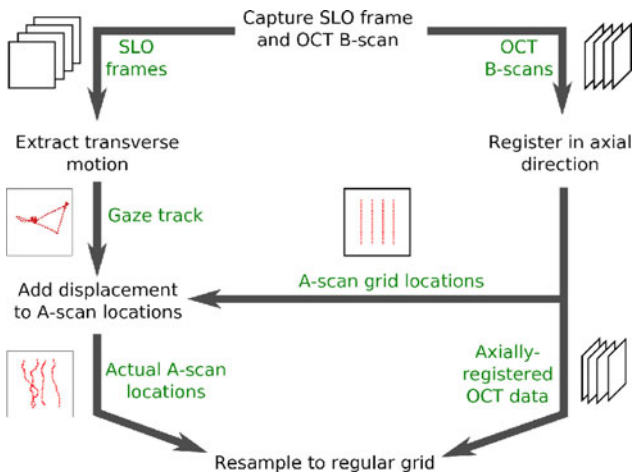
Capture SLO frame and OCT B-scan

SLO frames

OCT B-scans

Extract transverse motion

Register in axial direction

Gaze track

A-scan grid locations

Add displacement to A-scan locations

Actual A-scan locations

Axially-registered OCT data

Resample to regular grid